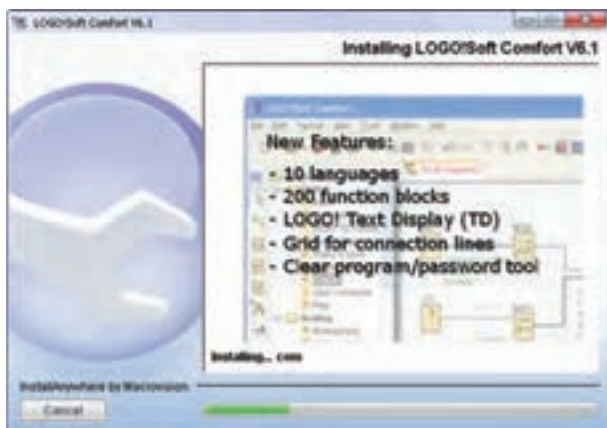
LOGO!Soft Comfort V6.1

Installing LOGO!Soft Comfort V6.1

New Features:
- 10 languages
- 200 function blocks
- LOGO! Text Display (TD)
- Grid for connection lines
- Clear program/password tool

Installing... com

InstallAnywhere by Macrovision

Cancel